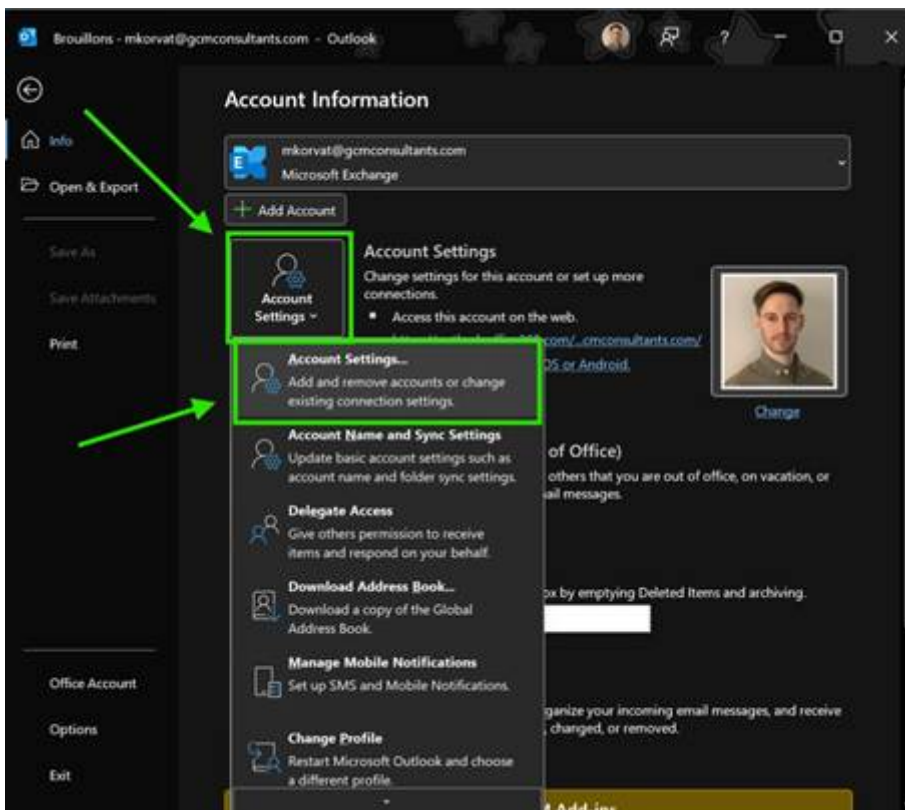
Brouillons - mkorvat@gcmconsultants.com - Outlook

Info

Open & Export

Save As

Save Attachments

Print

Office Account

Options

Exit

Account Information

mkorvat@gcmconsultants.com
Microsoft Exchange

Add Account

Account Settings

Account Settings

Change settings for this account or set up more connections.

Access this account on the web.

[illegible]com/...cmconsultants.com/

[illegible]OS or Android.

Change

Account Settings...
Add and remove accounts or change existing connection settings.

Account Name and Sync Settings
Update basic account settings such as account name and folder sync settings.

Delegate Access
Give others permission to receive items and respond on your behalf.

Download Address Book...
Download a copy of the Global Address Book.

Manage Mobile Notifications
Set up SMS and Mobile Notifications.

Change Profile
Restart Microsoft Outlook and choose a different profile.

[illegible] of Office)

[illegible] others that you are out of office, on vacation, or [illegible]ail messages.

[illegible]ox by emptying Deleted Items and archiving.

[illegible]ganize your incoming email messages, and receive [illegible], changed, or removed.

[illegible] Add-ins